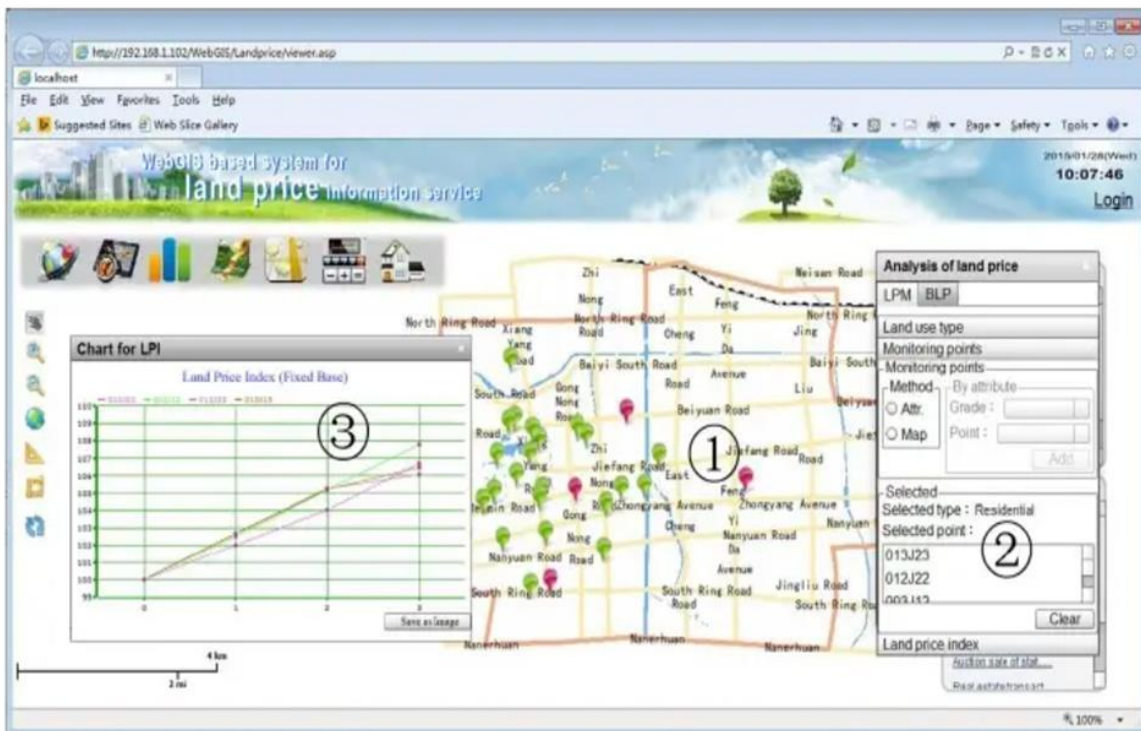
http://192.168.1.102/WebGIS/Landprice/viewer.asp

localhost

File Edit View Favorites Tools Help

Suggested Sites Web Slice Gallery

Page Safety Tools

WebGIS based system for land price information service

2015/01/28(Wed)
10:07:46
Login

Chart for LPI

Land Price Index (Fixed Base)

③

Save as image

Zhi Nong East Feng Weisan Road North Ring Road North Ring Road Xiang Yang Road Oheng Yi Jing Da Baiyi South Road Avenue Liu South Road Gong Nong Road Beiyuan Road Zhi Jiefang Road Jiefang Road East Feng Zhongyang Avenue Oheng Nanyuan Road Nanyuan Road Da Avenue Jingliu Road South Ring Road South Ring Road Nanerhuan

①

Analysis of land price

LPM BLP

Land use type

Monitoring points

Monitoring points

Method

Attr.

Map

By attribute

Grade :

Point :

Add

Selected

Selected type : Residential

Selected point :

②

013J23

012J22

003J12

Clear

Land price index

Auction sale of stat...

Real estate transact...

4 km

2 mi

100%